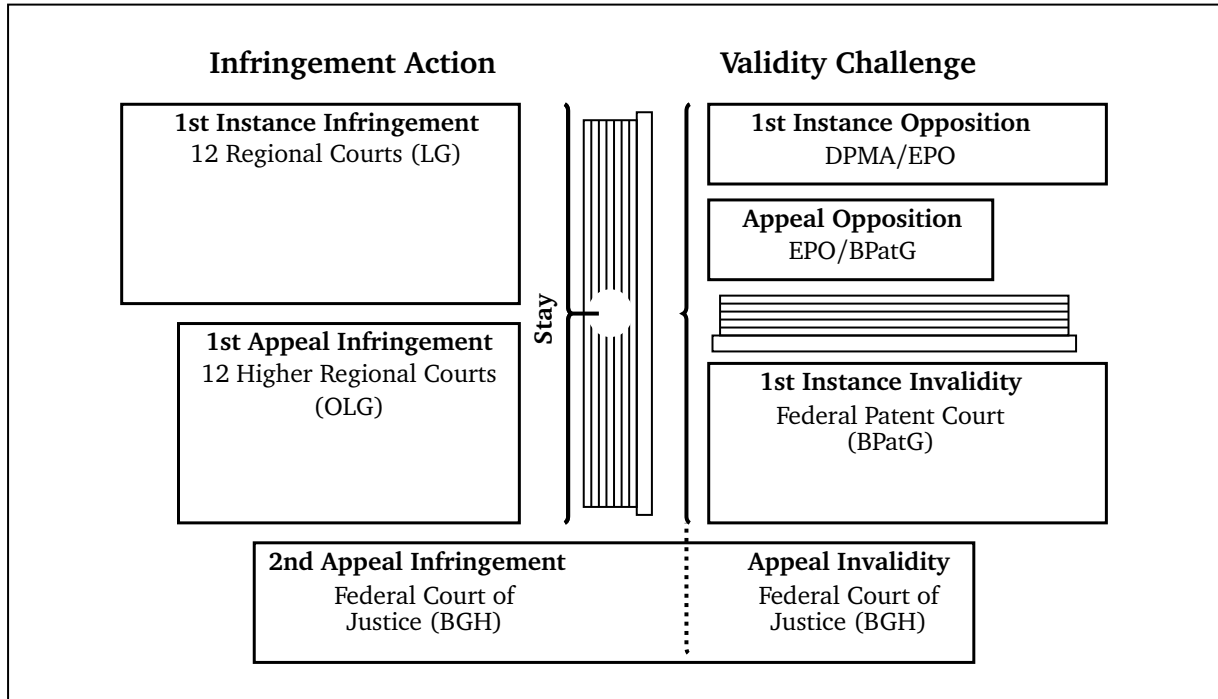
Infringement Action

Validity Challenge

1st Instance Infringement
12 Regional Courts (LG)

Stay

1st Instance Opposition
DPMA/EPO

Appeal Opposition
EPO/BPatG

1st Appeal Infringement
12 Higher Regional Courts (OLG)

1st Instance Invalidity
Federal Patent Court (BPatG)

2nd Appeal Infringement
Federal Court of Justice (BGH)

Appeal Invalidity
Federal Court of Justice (BGH)